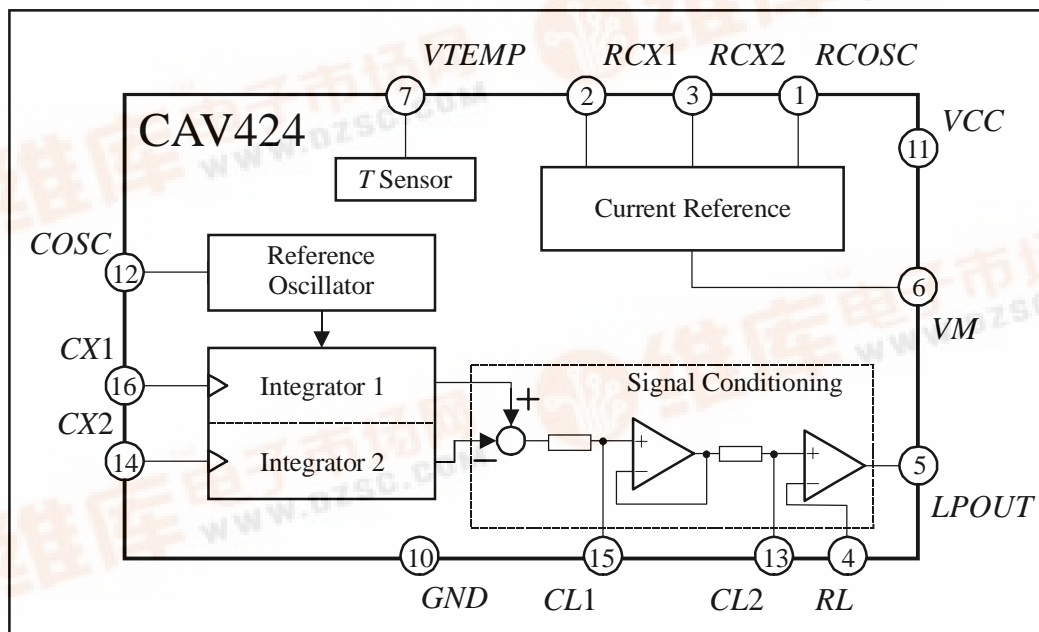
VTEMP RCX1 RCX2 RCOSC

7 2 3 1

CAV424

VCC 11

T Sensor

Current Reference

COSC 12

Reference Oscillator

6 VM

CX1 16

Integrator 1

Signal Conditioning

+

CX2 14

Integrator 2

−

5 LPOUT

10 15 13 4

GND CL1 CL2 RL

www.dzsc.com